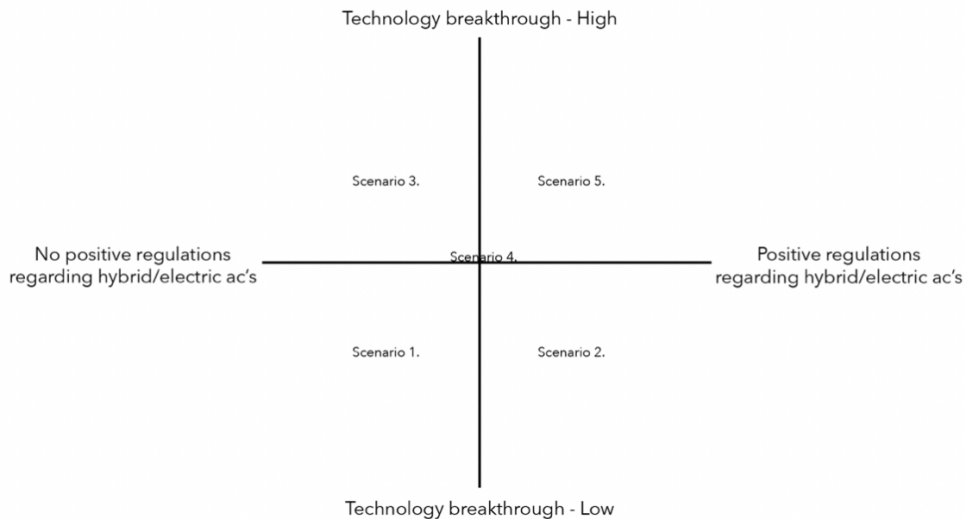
Technology breakthrough - High

Scenario 3.

Scenario 5.

No positive regulations regarding hybrid/electric ac's

Scenario 4.

Positive regulations regarding hybrid/electric ac's

Scenario 1.

Scenario 2.

Technology breakthrough - Low